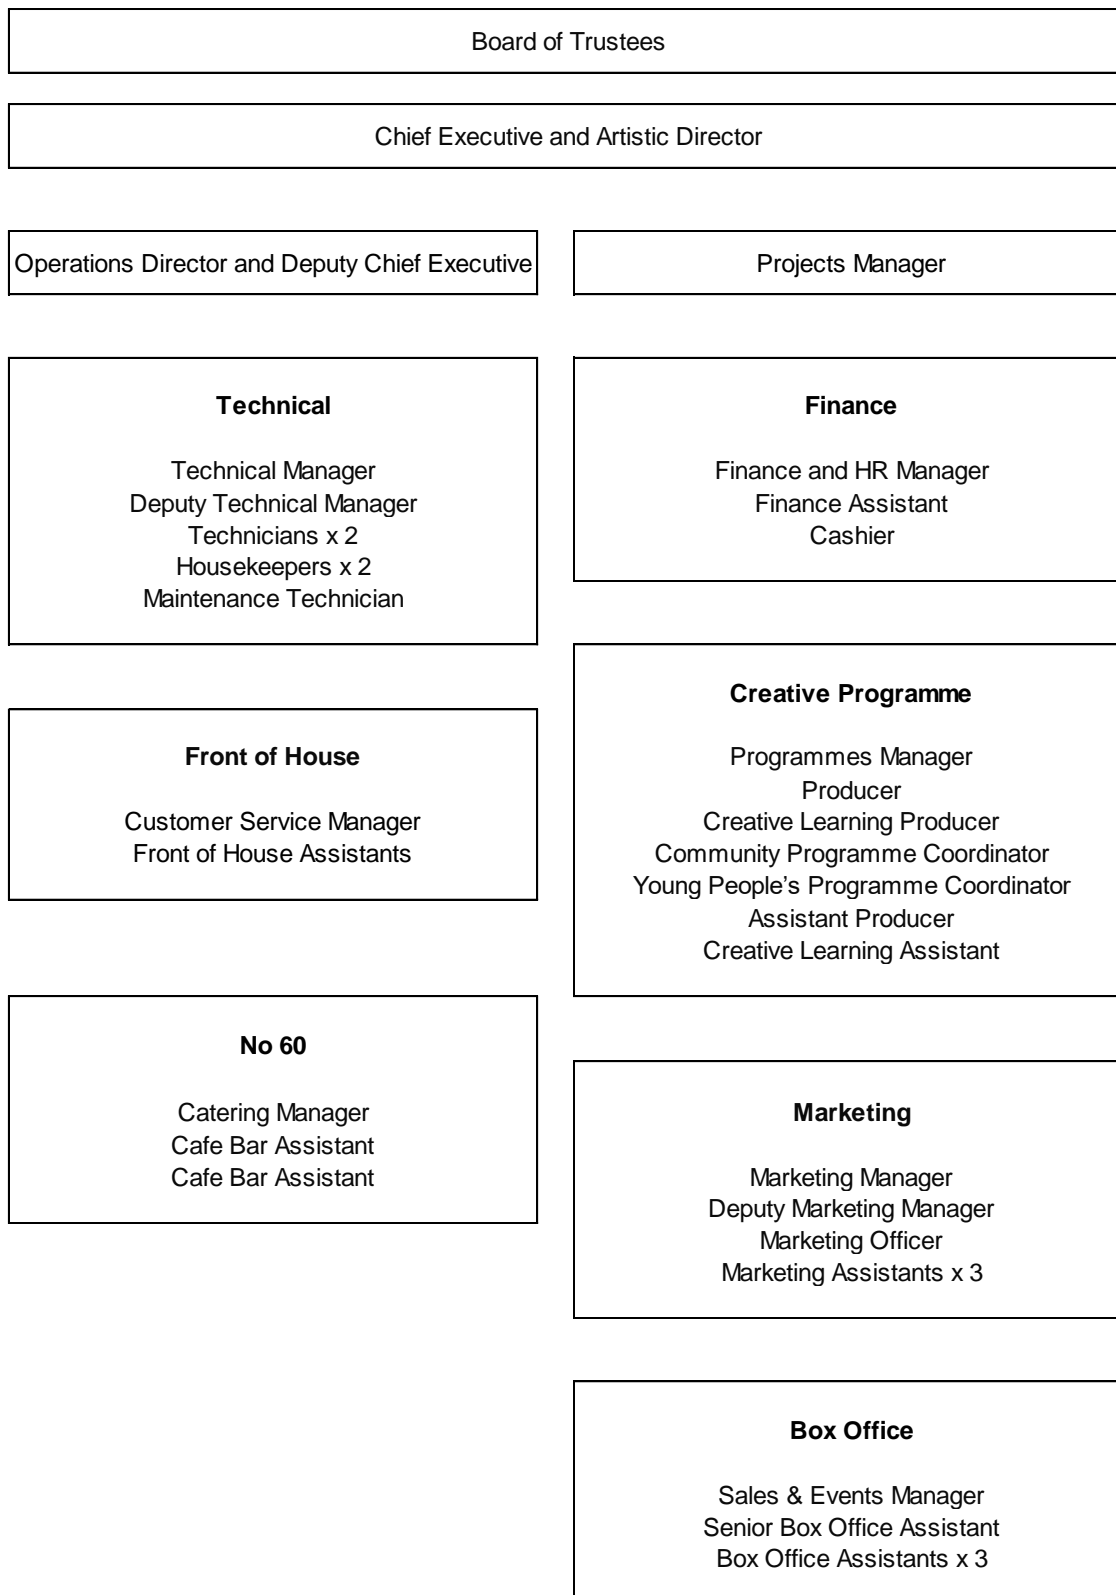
Board of Trustees

Chief Executive and Artistic Director

Operations Director and Deputy Chief Executive

Projects Manager

**Technical**

Technical Manager
Deputy Technical Manager
Technicians x 2
Housekeepers x 2
Maintenance Technician

**Front of House**

Customer Service Manager
Front of House Assistants

**No 60**

Catering Manager
Cafe Bar Assistant
Cafe Bar Assistant

**Finance**

Finance and HR Manager
Finance Assistant
Cashier

**Creative Programme**

Programmes Manager
Producer
Creative Learning Producer
Community Programme Coordinator
Young People's Programme Coordinator
Assistant Producer
Creative Learning Assistant

**Marketing**

Marketing Manager
Deputy Marketing Manager
Marketing Officer
Marketing Assistants x 3

**Box Office**

Sales & Events Manager
Senior Box Office Assistant
Box Office Assistants x 3